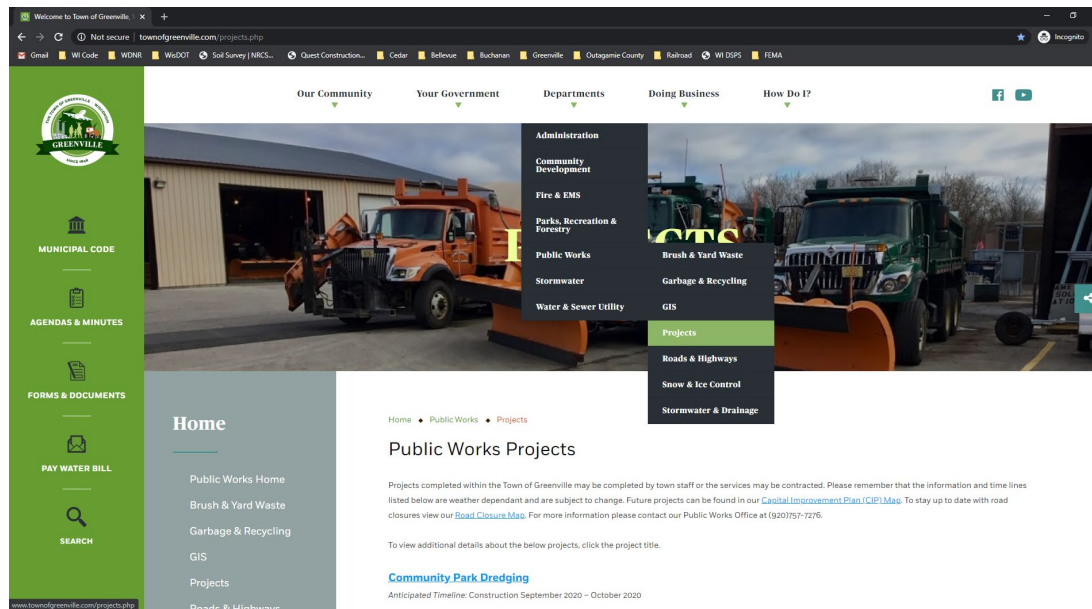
Welcome to Town of Greenville, ×

Not secure | townofgreenville.com/projects.php

Incognito

Gmail | WI Code | WDNR | WisDOT | Soil Survey | NRCS... | Quest Construction... | Cedar | Bellevue | Buchanan | Greenville | Outagamie County | Railroad | WI DSPS | FEMA

THE TOWN OF GREENVILLE WISCONSIN
GREENVILLE
SINCE 1848

MUNICIPAL CODE

AGENDAS & MINUTES

FORMS & DOCUMENTS

PAY WATER BILL

SEARCH

Our Community | Your Government | Departments | Doing Business | How Do I?

Administration
Community Development
Fire & EMS
Parks, Recreation & Forestry
Public Works
Stormwater
Water & Sewer Utility

Brush & Yard Waste
Garbage & Recycling
GIS
Projects
Roads & Highways
Snow & Ice Control
Stormwater & Drainage

Home

Public Works Home
Brush & Yard Waste
Garbage & Recycling
GIS
Projects
Roads & Highways

Home ◆ Public Works ◆ Projects

Public Works Projects

Projects completed within the Town of Greenville may be completed by town staff or the services may be contracted. Please remember that the information and time lines listed below are weather dependant and are subject to change. Future projects can be found in our Capital Improvement Plan (CIP) Map. To stay up to date with road closures view our Road Closure Map. For more information please contact our Public Works Office at (920)757-7276.

To view additional details about the below projects, click the project title.

Community Park Dredging

Anticipated Timeline: Construction September 2020 – October 2020

www.townofgreenville.com/projects.php